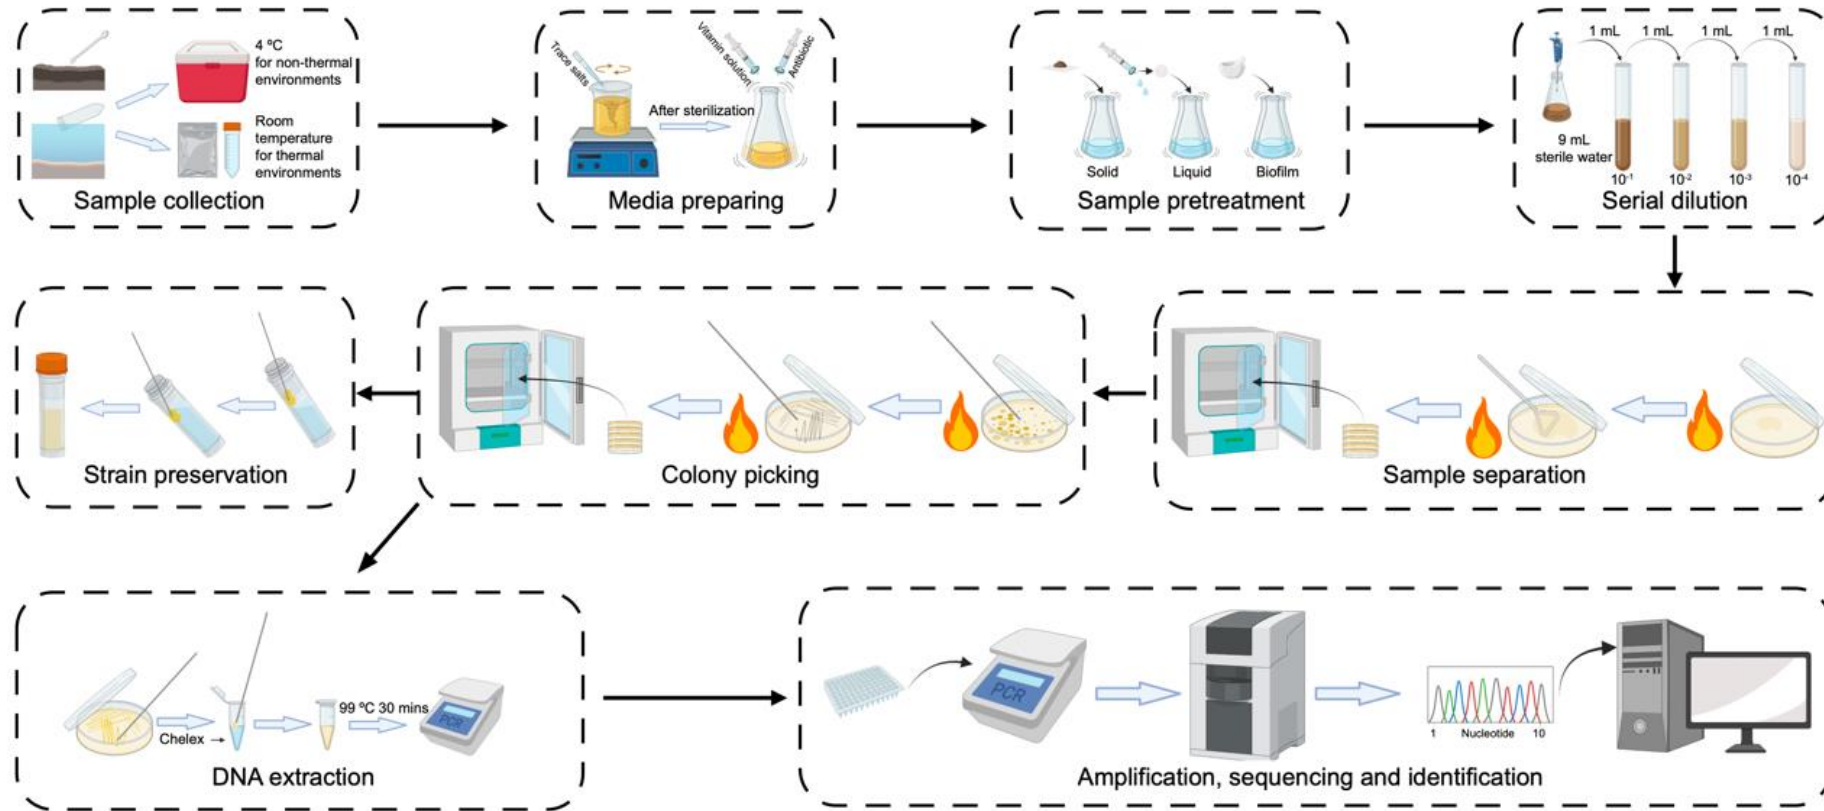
4 ºC for non-thermal environments

Room temperature for thermal environments

Sample collection

Trace salts

Vitamin solution

Antibiotic

After sterilization

Media preparing

Solid

Liquid

Biofilm

Sample pretreatment

1 mL

1 mL

1 mL

1 mL

9 mL sterile water

$10^{-1}$

$10^{-2}$

$10^{-3}$

$10^{-4}$

Serial dilution

Strain preservation

Colony picking

Sample separation

Chelex

99 ºC 30 mins

PCR

DNA extraction

PCR

1

Nucleotide

10

Amplification, sequencing and identification